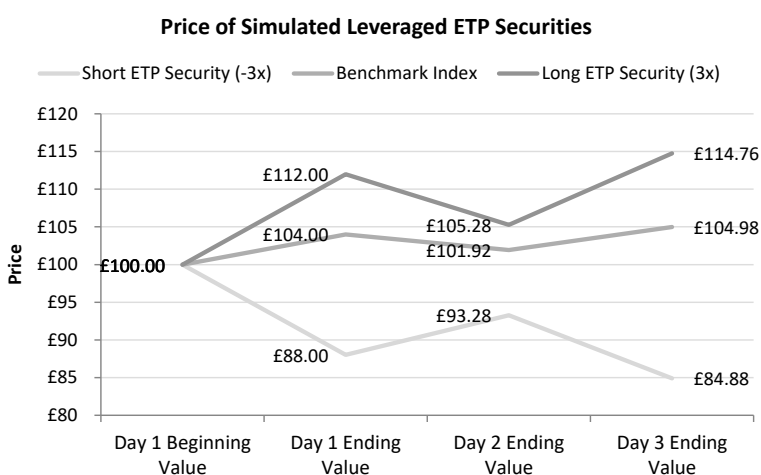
Price of Simulated Leveraged ETP Securities

Short ETP Security (-3x) Benchmark Index Long ETP Security (3x)

Price

£120
£115
£110
£105
£100
£95
£90
£85
£80

£100.00
£112.00
£104.00
£88.00
£105.28
£101.92
£93.28
£114.76
£104.98
£84.88

Day 1 Beginning Value
Day 1 Ending Value
Day 2 Ending Value
Day 3 Ending Value